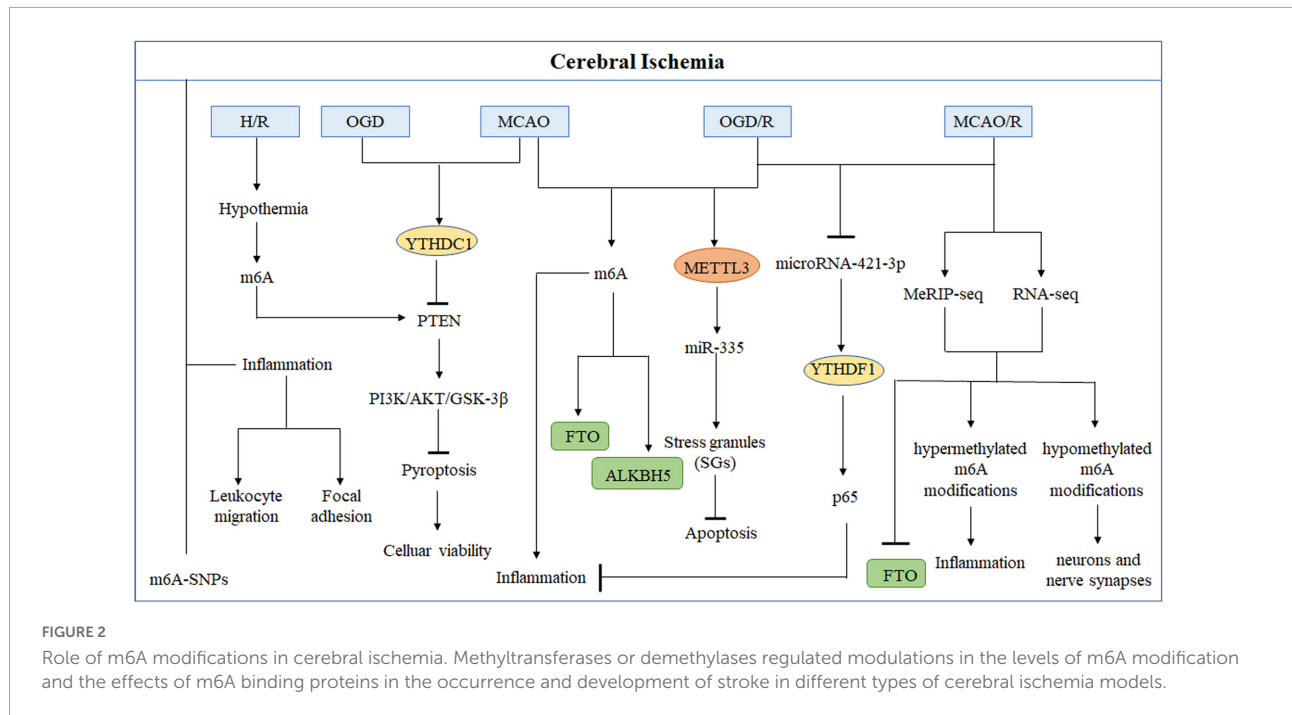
Cerebral Ischemia

H/R

OGD

MCAO

OGD/R

MCAO/R

Hypothermia

m6A

YTHDC1

PTEN

PI3K/AKT/GSK-3β

Pyroptosis

Celluar viability

Inflammation

Leukocyte migration

Focal adhesion

m6A-SNPs

m6A

FTO

ALKBH5

METTL3

miR-335

Stress granules (SGs)

Apoptosis

microRNA-421-3p

YTHDF1

p65

Inflammation

MeRIP-seq

RNA-seq

hypermethylated m6A modifications

hypomethylated m6A modifications

Inflammation

neurons and nerve synapses

FTO

FIGURE 2

Role of m6A modifications in cerebral ischemia. Methyltransferases or demethylases regulated modulations in the levels of m6A modification and the effects of m6A binding proteins in the occurrence and development of stroke in different types of cerebral ischemia models.